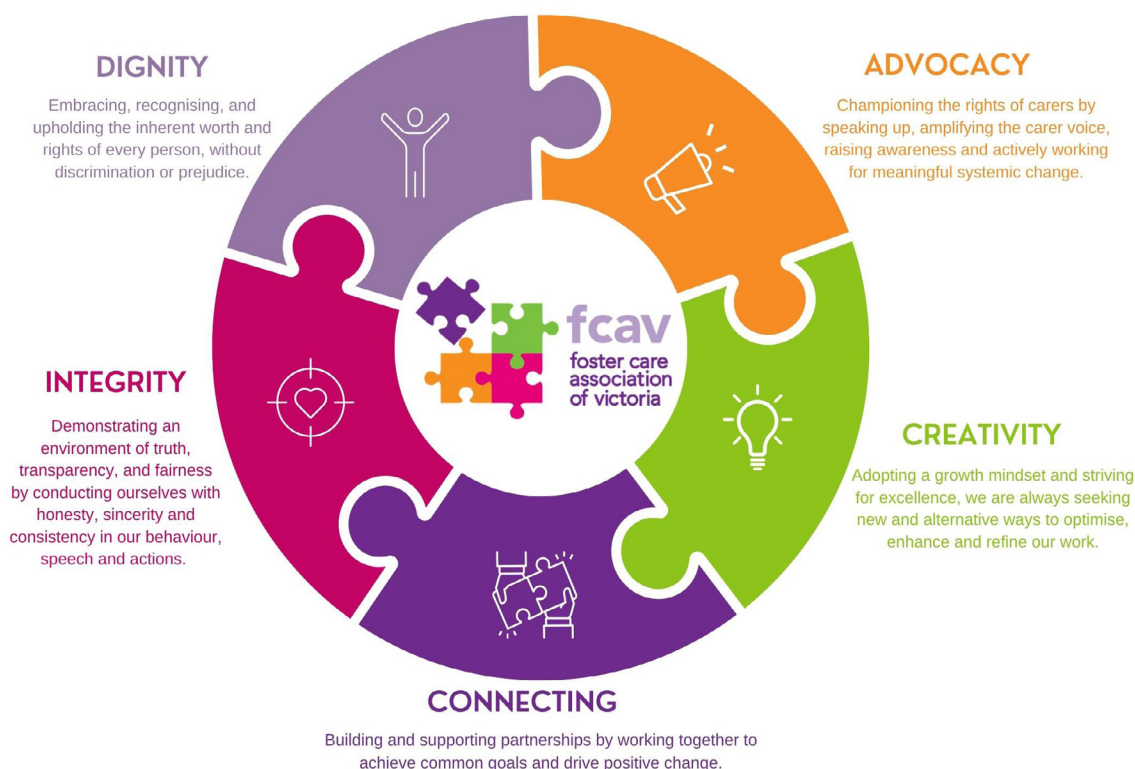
DIGNITY

Embracing, recognising, and upholding the inherent worth and rights of every person, without discrimination or prejudice.

ADVOCACY

Championing the rights of carers by speaking up, amplifying the carer voice, raising awareness and actively working for meaningful systemic change.

fcav
foster care association of victoria

INTEGRITY

Demonstrating an environment of truth, transparency, and fairness by conducting ourselves with honesty, sincerity and consistency in our behaviour, speech and actions.

CREATIVITY

Adopting a growth mindset and striving for excellence, we are always seeking new and alternative ways to optimise, enhance and refine our work.

CONNECTING

Building and supporting partnerships by working together to achieve common goals and drive positive change.